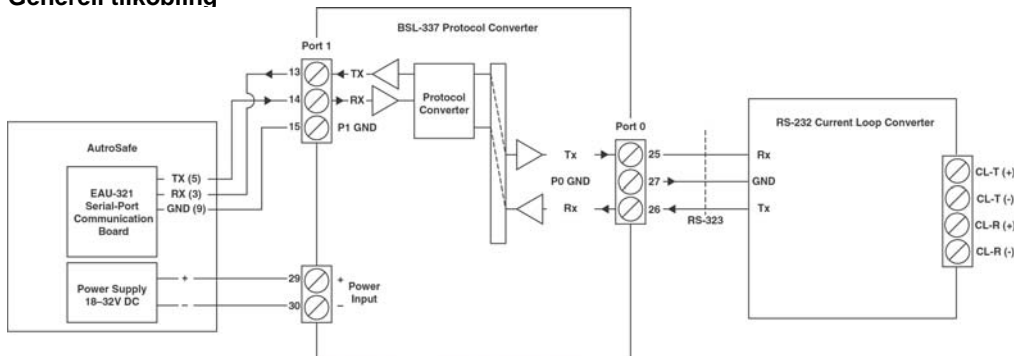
Generell tilkobling

BSL-337 Protocol Converter

Port 1

13

TX

14

RX

15

P1 GND

Protocol Converter

AutroSafe

TX (5)

RX (3)

GND (9)

EAU-321 Serial-Port Communication Board

Power Supply 18–32V DC

+

–

29

30

+

–

Power Input

Tx

P0 GND

Rx

Port 0

25

27

26

RS-323

RS-232 Current Loop Converter

Rx

GND

Tx

CL-T (+)

CL-T (-)

CL-R (+)

CL-R (-)